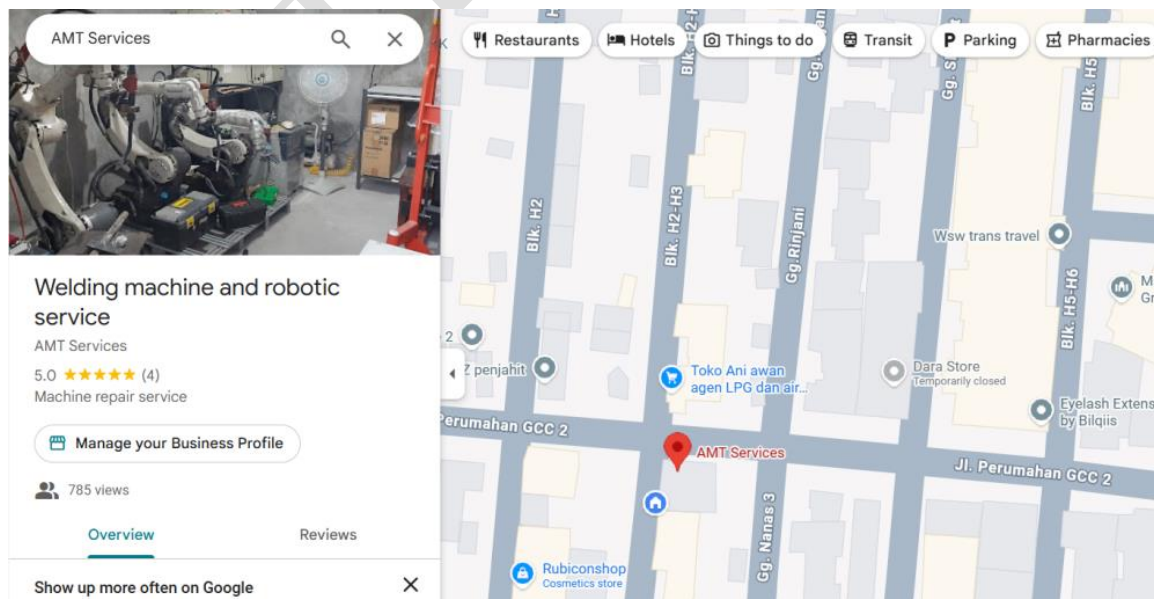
AMT Services

Restaurants
Hotels
Things to do
Transit
Parking
Pharmacies

Welding machine and robotic service
AMT Services
5.0 ★★★★★ (4)
Machine repair service

Manage your Business Profile

785 views

Overview
Reviews

Show up more often on Google

Blk. H2
Blk. H2-H3
Gg. Rinjani
Gg. S
Blk. H5
Blk. H5-H6
Wsw trans travel
M
Gr
2
Z penjahit
Toko Ani awan agen LPG dan air...
Dara Store
Temporarily closed
Eyelash Extens by Bilqiis
Perumahan GCC 2
AMT Services
Jl. Perumahan GCC 2
Gg. Nanas 3
Rubiconshop
Cosmetics store